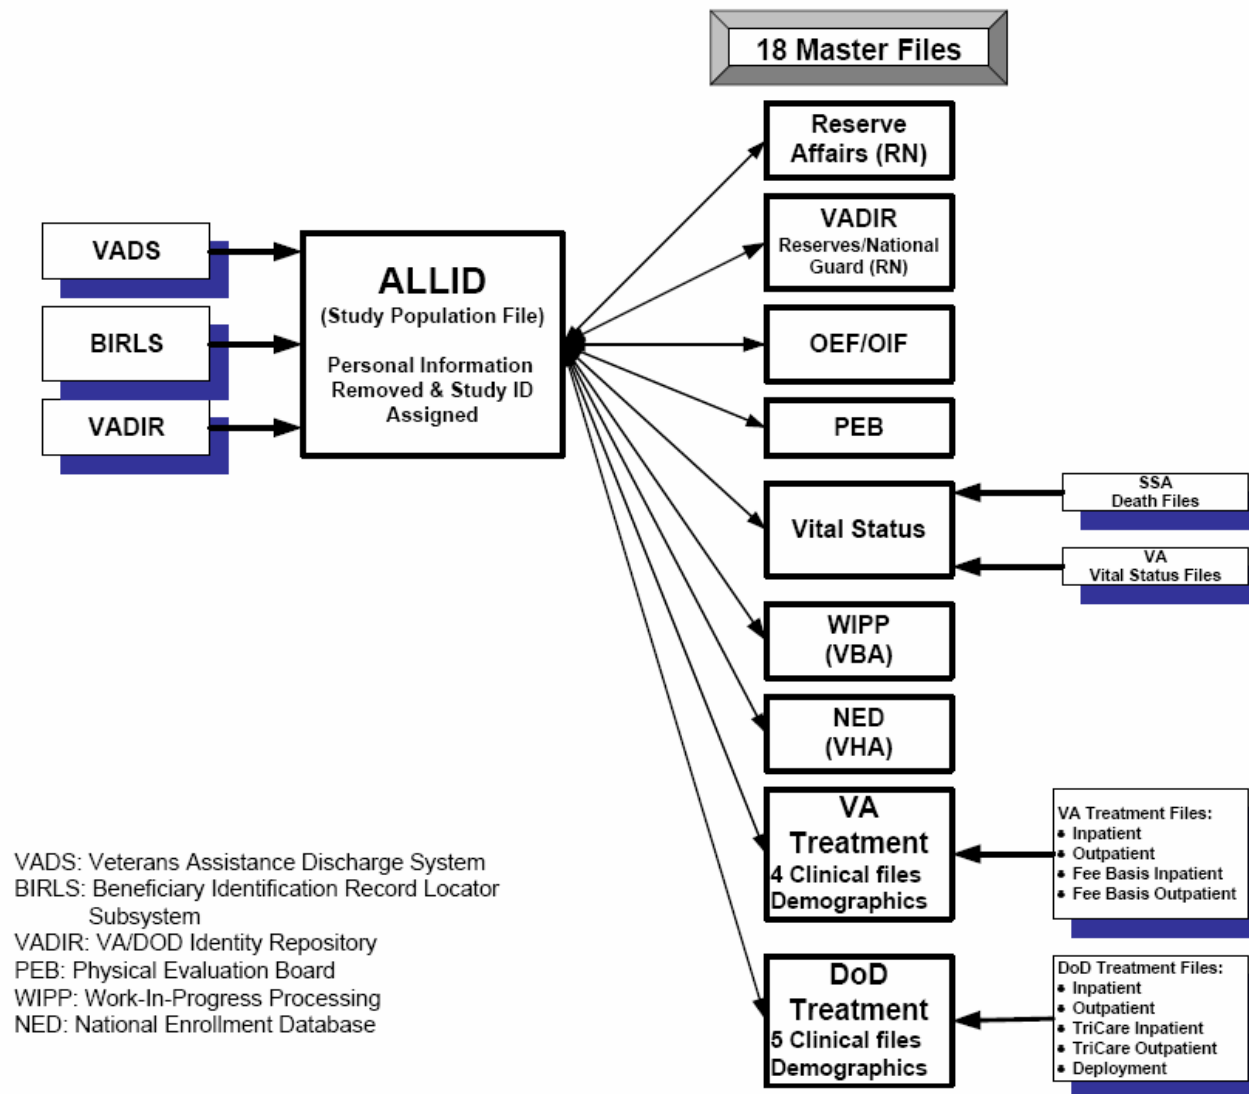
18 Master Files

VADS

BIRLS

VADIR

ALLID
(Study Population File)

Personal Information Removed & Study ID Assigned

Reserve Affairs (RN)

VADIR
Reserves/National Guard (RN)

OEF/OIF

PEB

Vital Status

SSA
Death Files

VA
Vital Status Files

WIPP
(VBA)

NED
(VHA)

VA
Treatment
4 Clinical files
Demographics

VA Treatment Files:
• Inpatient
• Outpatient
• Fee Basis Inpatient
• Fee Basis Outpatient

DoD
Treatment
5 Clinical files
Demographics

DoD Treatment Files:
• Inpatient
• Outpatient
• TriCare Inpatient
• TriCare Outpatient
• Deployment

VADS: Veterans Assistance Discharge System
BIRLS: Beneficiary Identification Record Locator Subsystem
VADIR: VA/DOD Identity Repository
PEB: Physical Evaluation Board
WIPP: Work-In-Progress Processing
NED: National Enrollment Database